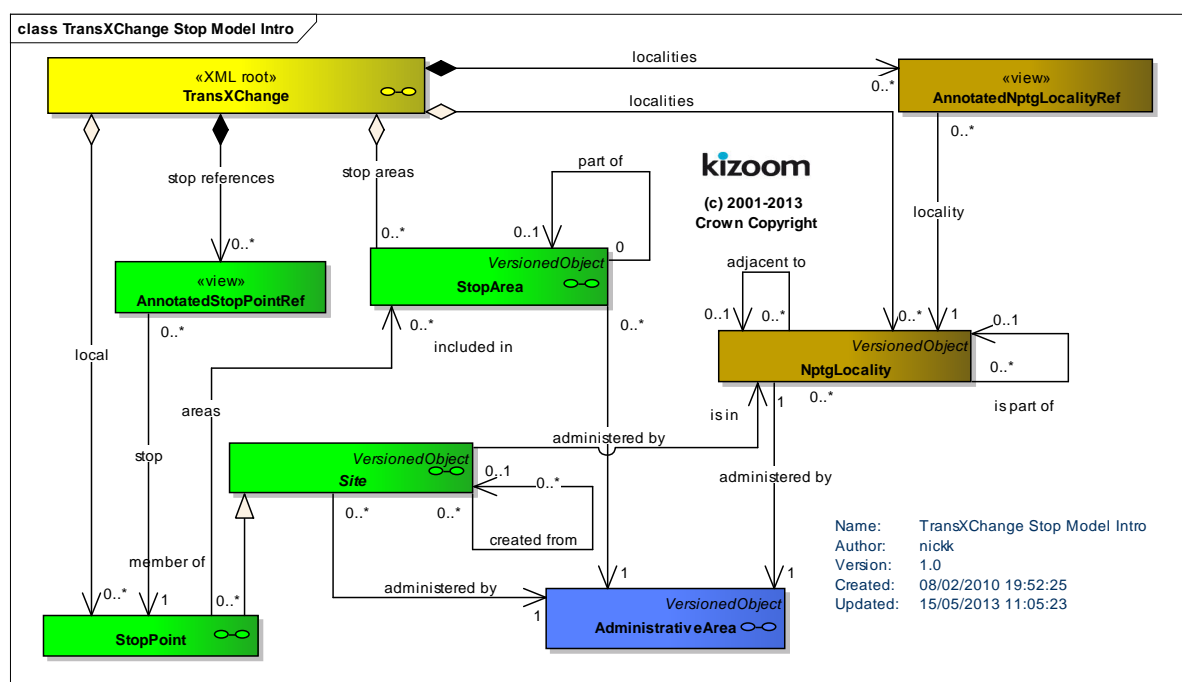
class TransXChange Stop Model Intro

«XML root»
TransXChange

localities

0..*

«view»
AnnotatedNptgLocalityRef

localities

0..*

kizoom

(c) 2001-2013
Crown Copyright

locality

stop references

stop areas

part of

0..*

0..*

0..1

0

«view»
AnnotatedStopPointRef

VersionedObject
StopArea

adjacent to

0..1

0..*

0..*

1

0..1

0..*

0..*

VersionedObject
NptgLocality

0..*

local

included in

areas

is in

1

0..*

is part of

stop

administered by

VersionedObject
Site

0..1

0..*

administered by

0..*

0..*

created from

member of

Name: TransXChange Stop Model Intro
Author: nickk
Version: 1.0
Created: 08/02/2010 19:52:25
Updated: 15/05/2013 11:05:23

administered by

0..*

1

0..*

1

1

1

StopPoint

VersionedObject
AdministrativeArea